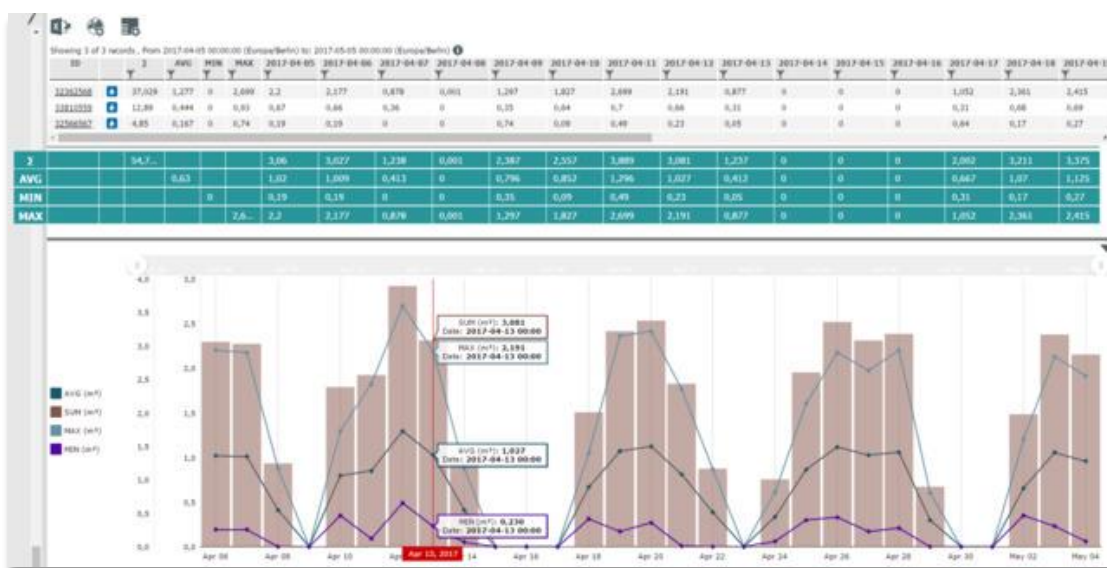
Showing 1 of 3 records , from 2017-04-05 00:00:00 (Europe/Berlin) to: 2017-05-05 00:00:00 (Europe/Berlin)

| ID | | Σ | AVG | MIN | MAX | 2017-04-05 | 2017-04-06 | 2017-04-07 | 2017-04-08 | 2017-04-09 | 2017-04-10 | 2017-04-11 | 2017-04-12 | 2017-04-13 | 2017-04-14 | 2017-04-15 | 2017-04-16 | 2017-04-17 | 2017-04-18 | 2017-04-1 |
|---|---|---|---|---|---|---|---|---|---|---|---|---|---|---|---|---|---|---|---|---|
| 32362568 | | 37,029 | 1,277 | 0 | 2,699 | 2,2 | 2,177 | 0,878 | 0,001 | 1,297 | 1,827 | 2,699 | 2,191 | 0,877 | 0 | 0 | 0 | 1,052 | 2,361 | 2,415 |
| 33810559 | | 12,89 | 0,444 | 0 | 0,93 | 0,67 | 0,66 | 0,36 | 0 | 0,35 | 0,64 | 0,7 | 0,66 | 0,31 | 0 | 0 | 0 | 0,31 | 0,68 | 0,69 |
| 32566567 | | 4,85 | 0,167 | 0 | 0,74 | 0,19 | 0,19 | 0 | 0 | 0,74 | 0,09 | 0,49 | 0,23 | 0,05 | 0 | 0 | 0 | 0,64 | 0,17 | 0,27 |

| | | | | | | | | | | | | | | | | | | |
|---|---|---|---|---|---|---|---|---|---|---|---|---|---|---|---|---|---|---|
| Σ | 54,7... | | | | 3,06 | 3,027 | 1,238 | 0,001 | 2,387 | 2,557 | 3,889 | 3,081 | 1,237 | 0 | 0 | 0 | 2,002 | 3,211 | 3,375 |
| AVG | | 0,63 | | | 1,02 | 1,009 | 0,413 | 0 | 0,796 | 0,852 | 1,296 | 1,027 | 0,412 | 0 | 0 | 0 | 0,667 | 1,07 | 1,125 |
| MIN | | | 0 | | 0,19 | 0,19 | 0 | 0 | 0,35 | 0,09 | 0,49 | 0,23 | 0,05 | 0 | 0 | 0 | 0,31 | 0,17 | 0,27 |
| MAX | | | | 2,6... | 2,2 | 2,177 | 0,878 | 0,001 | 1,297 | 1,827 | 2,699 | 2,191 | 0,877 | 0 | 0 | 0 | 1,052 | 2,361 | 2,415 |

AVG (m³)
SUM (m³)
MAX (m³)
MIN (m³)

4,0 3,5 3,0 2,5 2,0 1,5 1,0 0,5 0,0
3,0 2,5 2,0 1,5 1,0 0,5 0,0

SUM (m³): 3,081
Date: 2017-04-13 00:00
MAX (m³): 2,191
Date: 2017-04-13 00:00
AVG (m³): 1,027
Date: 2017-04-13 00:00
MIN (m³): 0,230
Date: 2017-04-13 00:00

Apr 06 Apr 08 Apr 10 Apr 13, 2017 14 Apr 16 Apr 18 Apr 20 Apr 22 Apr 24 Apr 26 Apr 28 Apr 30 May 02 May 04